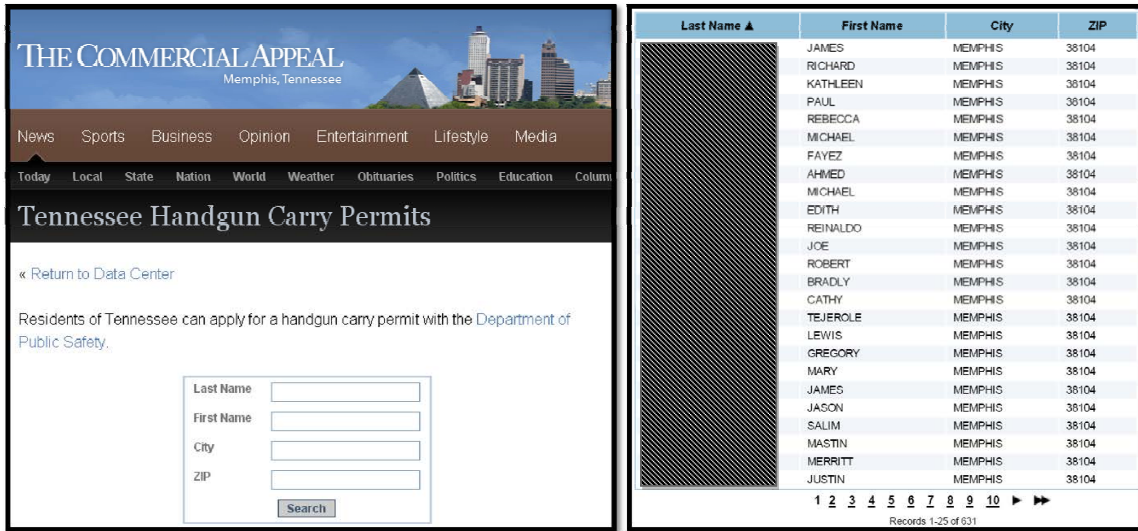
THE COMMERCIAL APPEAL
Memphis, Tennessee

News Sports Business Opinion Entertainment Lifestyle Media

Today Local State Nation World Weather Obituaries Politics Education Colum

Tennessee Handgun Carry Permits

« Return to Data Center

Residents of Tennessee can apply for a handgun carry permit with the Department of Public Safety.

Last Name
First Name
City
ZIP
Search

| Last Name ▲ | First Name | City | ZIP |
|---|---|---|---|
| | JAMES | MEMPHIS | 38104 |
| | RICHARD | MEMPHIS | 38104 |
| | KATHLEEN | MEMPHIS | 38104 |
| | PAUL | MEMPHIS | 38104 |
| | REBECCA | MEMPHIS | 38104 |
| | MICHAEL | MEMPHIS | 38104 |
| | FAYEZ | MEMPHIS | 38104 |
| | AHMED | MEMPHIS | 38104 |
| | MICHAEL | MEMPHIS | 38104 |
| | EDITH | MEMPHIS | 38104 |
| | REINALDO | MEMPHIS | 38104 |
| | JOE | MEMPHIS | 38104 |
| | ROBERT | MEMPHIS | 38104 |
| | BRADLY | MEMPHIS | 38104 |
| | CATHY | MEMPHIS | 38104 |
| | TEJEROLE | MEMPHIS | 38104 |
| | LEWIS | MEMPHIS | 38104 |
| | GREGORY | MEMPHIS | 38104 |
| | MARY | MEMPHIS | 38104 |
| | JAMES | MEMPHIS | 38104 |
| | JASON | MEMPHIS | 38104 |
| | SALIM | MEMPHIS | 38104 |
| | MASTIN | MEMPHIS | 38104 |
| | MERRITT | MEMPHIS | 38104 |
| | JUSTIN | MEMPHIS | 38104 |

1 2 3 4 5 6 7 8 9 10 ► ►►
Records 1-25 of 631